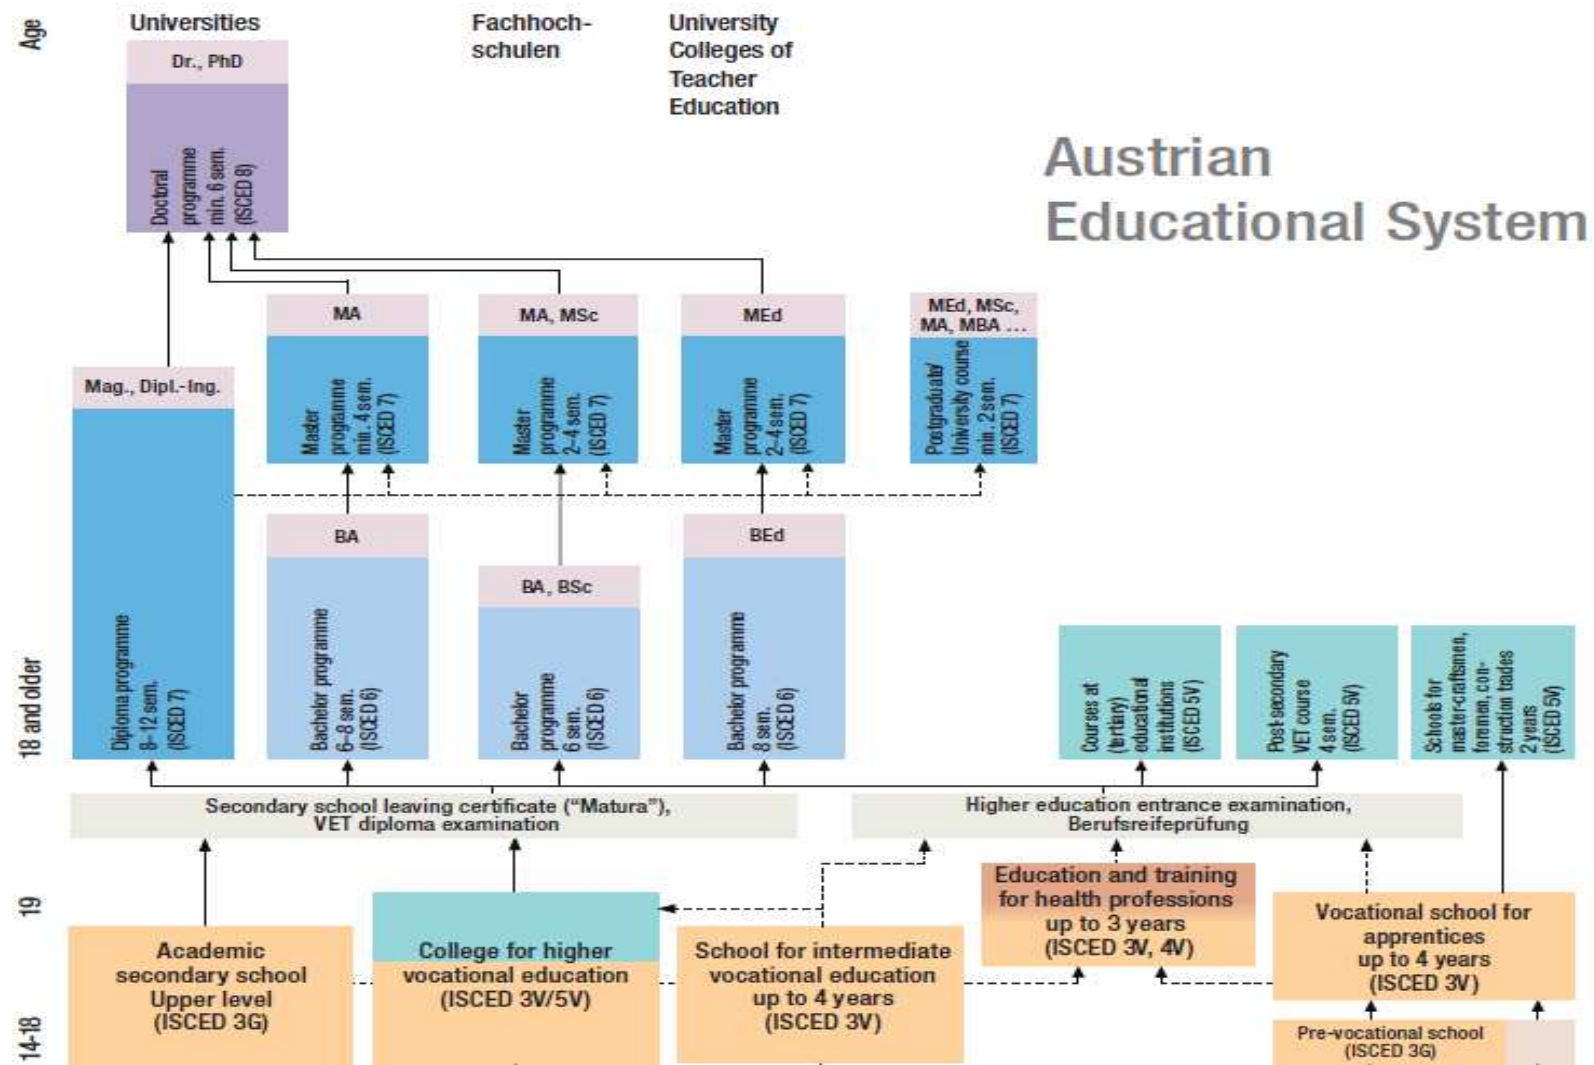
Age

Universities

Fachhochschulen

University Colleges of Teacher Education

Austrian Educational System

Dr., PhD

Doctoral programme min. 6 sem. (ISCED 8)

MA

Master programme min. 4 sem. (ISCED 7)

MA, MSc

Master programme 2–4 sem. (ISCED 7)

MEd

Master programme 2–4 sem. (ISCED 7)

MEd, MSc, MA, MBA …

Postgraduate University course min. 2 sem. (ISCED 7)

Mag., Dipl.-Ing.

Diploma programme 8–12 sem. (ISCED 7)

BA

Bachelor programme 6–8 sem. (ISCED 6)

BA, BSc

Bachelor programme 6 sem. (ISCED 6)

BEd

Bachelor programme 8 sem. (ISCED 6)

18 and older

Courses at (tertiary) educational institutions (ISCED 5V)

Post-secondary VET course 4 sem. (ISCED 5V)

Schools for master-craftsmen, foremen, construction trades 2 years (ISCED 5V)

Secondary school leaving certificate ("Matura"), VET diploma examination

Higher education entrance examination, Berufsreifeprüfung

19

Education and training for health professions up to 3 years (ISCED 3V, 4V)

Vocational school for apprentices up to 4 years (ISCED 3V)

Academic secondary school Upper level (ISCED 3G)

College for higher vocational education (ISCED 3V/5V)

School for intermediate vocational education up to 4 years (ISCED 3V)

14-18

Pre-vocational school (ISCED 3G)